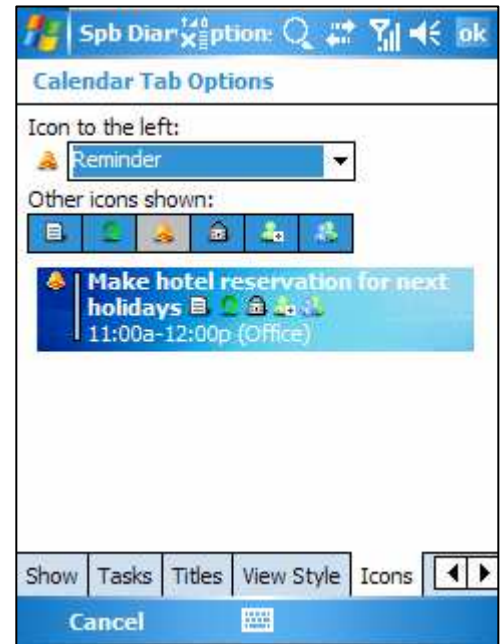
Spb Diar Options ok

Calendar Tab Options

Icon to the left:

Reminder

Other icons shown:

Make hotel reservation for next holidays
11:00a-12:00p (Office)

Show | Tasks | Titles | View Style | Icons

Cancel